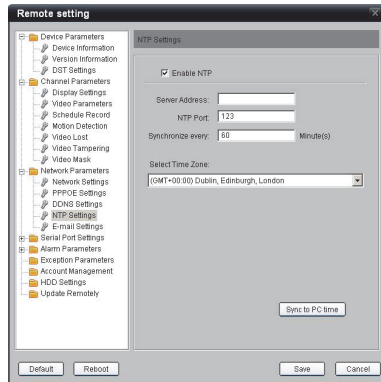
Remote setting

Device Parameters
Device Information
Version Information
DST Settings
Channel Parameters
Display Settings
Video Parameters
Schedule Record
Motion Detection
Video Lost
Video Tampering
Video Mask
Network Parameters
Network Settings
PPPOE Settings
DDNS Settings
NTP Settings
E-mail Settings
Serial Port Settings
Alarm Parameters
Exception Parameters
Account Management
HDD Settings
Update Remotely

NTP Settings

Enable NTP

Server Address:
NTP Port: 123
Synchronize every: 60 Minute(s)

Select Time Zone:
(GMT+00:00) Dublin, Edinburgh, London

Sync to PC time

Default
Reboot
Save
Cancel